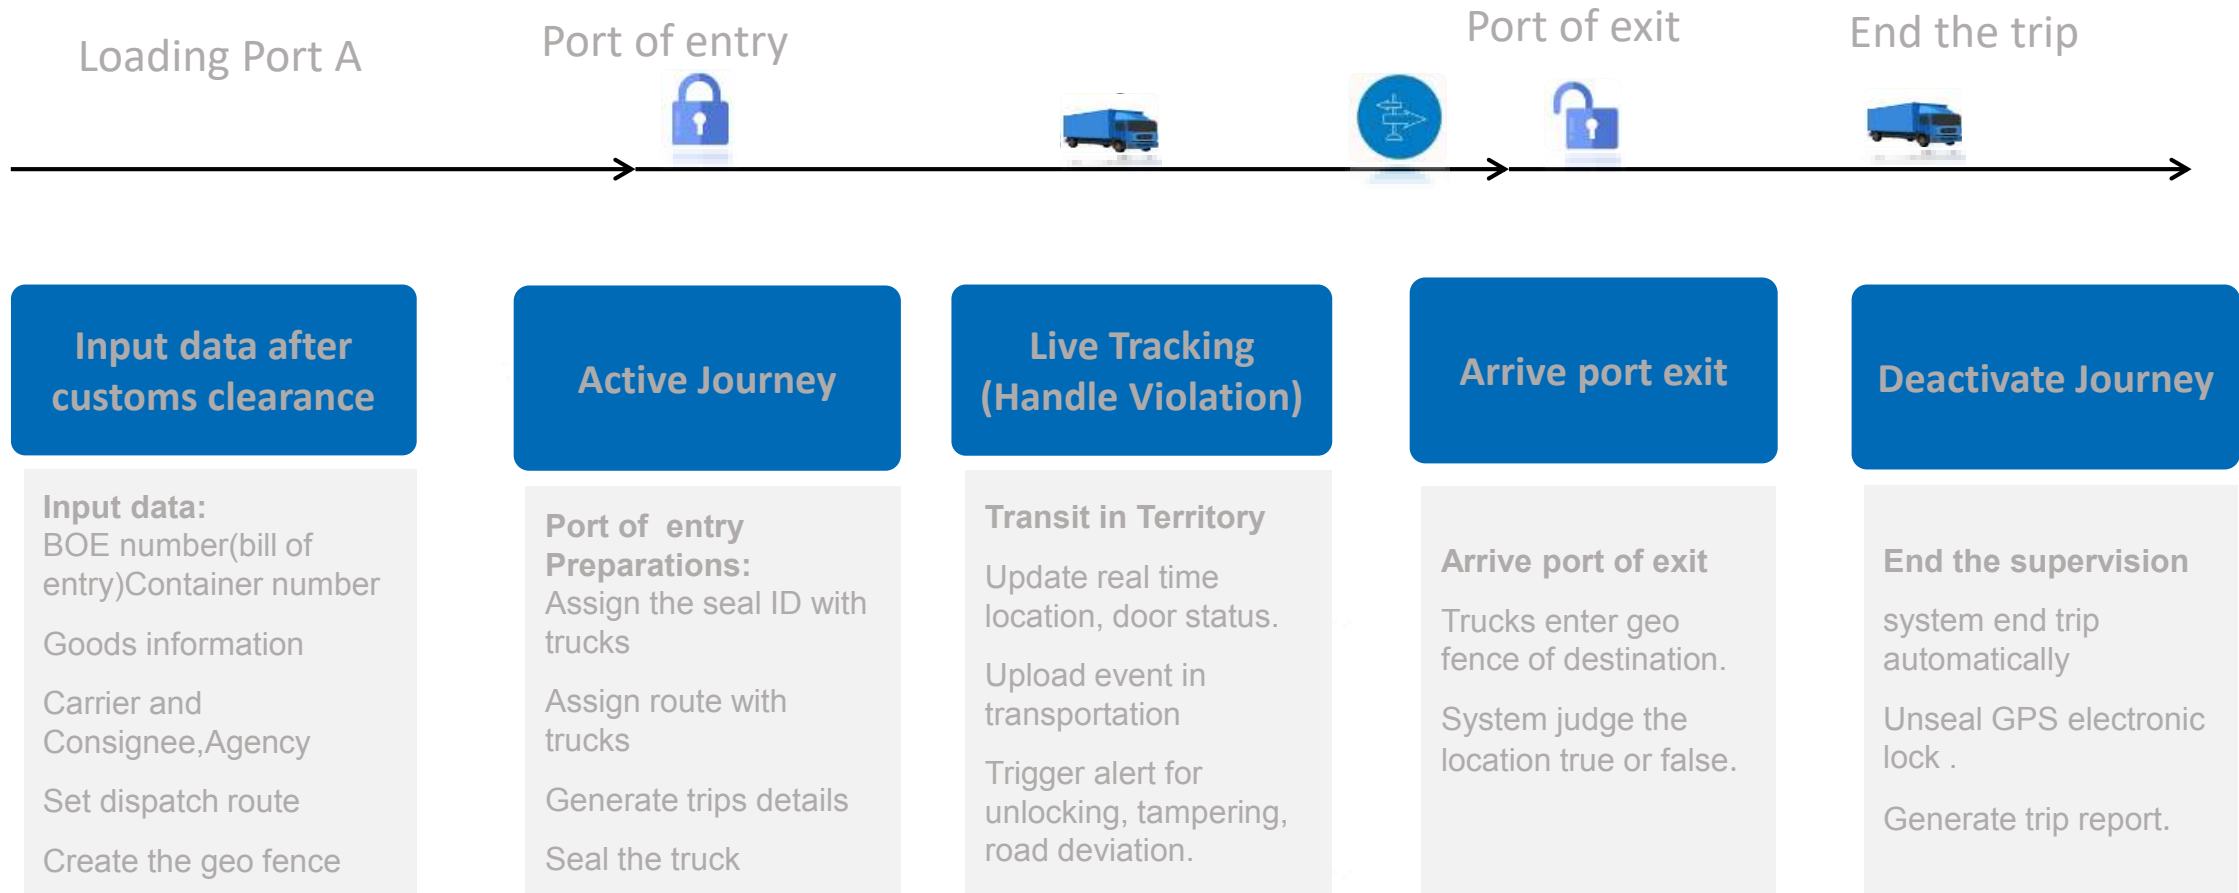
Loading Port A

Port of entry

Port of exit

End the trip

Input data after customs clearance

Input data:
BOE number(bill of entry)Container number

Goods information

Carrier and Consignee,Agency

Set dispatch route

Create the geo fence

Active Journey

Port of entry Preparations:
Assign the seal ID with trucks

Assign route with trucks

Generate trips details

Seal the truck

Live Tracking (Handle Violation)

Transit in Territory

Update real time location, door status.

Upload event in transportation

Trigger alert for unlocking, tampering, road deviation.

Arrive port exit

Arrive port of exit

Trucks enter geo fence of destination.

System judge the location true or false.

Deactivate Journey

End the supervision

system end trip automatically

Unseal GPS electronic lock .

Generate trip report.